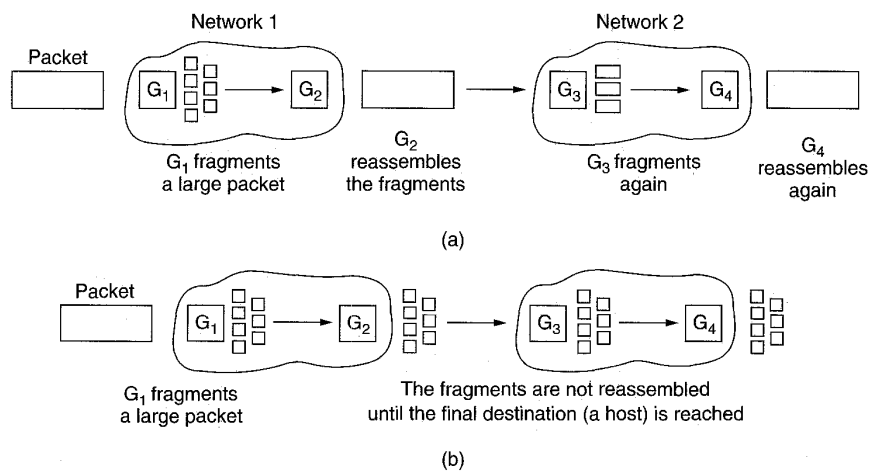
Network 1

Network 2

Packet

$G_1$

$G_2$

$G_3$

$G_4$

$G_1$ fragments a large packet

$G_2$ reassembles the fragments

$G_3$ fragments again

$G_4$ reassembles again

(a)

Packet

$G_1$

$G_2$

$G_3$

$G_4$

$G_1$ fragments a large packet

The fragments are not reassembled until the final destination (a host) is reached

(b)